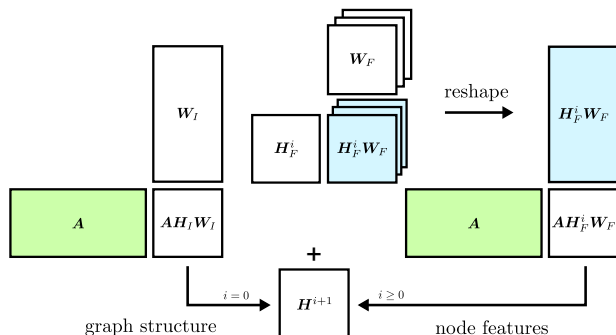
$\boldsymbol{W}_F$

reshape

$\boldsymbol{W}_I$

$\boldsymbol{H}_F^i$

$\boldsymbol{H}_F^i \boldsymbol{W}_F$

$\boldsymbol{H}_F^i \boldsymbol{W}_F$

$\boldsymbol{A}$

$\boldsymbol{A}\boldsymbol{H}_I\boldsymbol{W}_I$

$\boldsymbol{A}$

$\boldsymbol{A}\boldsymbol{H}_F^i\boldsymbol{W}_F$

+

$i = 0$

$\boldsymbol{H}^{i+1}$

$i \geq 0$

graph structure

node features